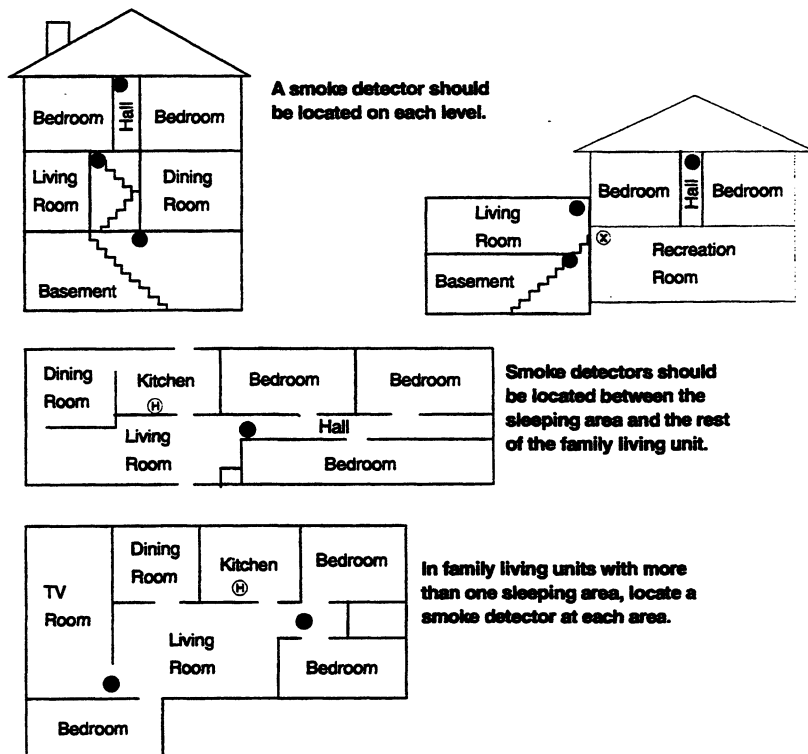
Bedroom

Hall

Bedroom

Living Room

Dining Room

Basement

A smoke detector should be located on each level.

Bedroom

Hall

Bedroom

Living Room

Recreation Room

Basement

Dining Room

Kitchen

Bedroom

Bedroom

Living Room

Hall

Bedroom

Smoke detectors should be located between the sleeping area and the rest of the family living unit.

Dining Room

Kitchen

Bedroom

TV Room

Living Room

Bedroom

Bedroom

In family living units with more than one sleeping area, locate a smoke detector at each area.